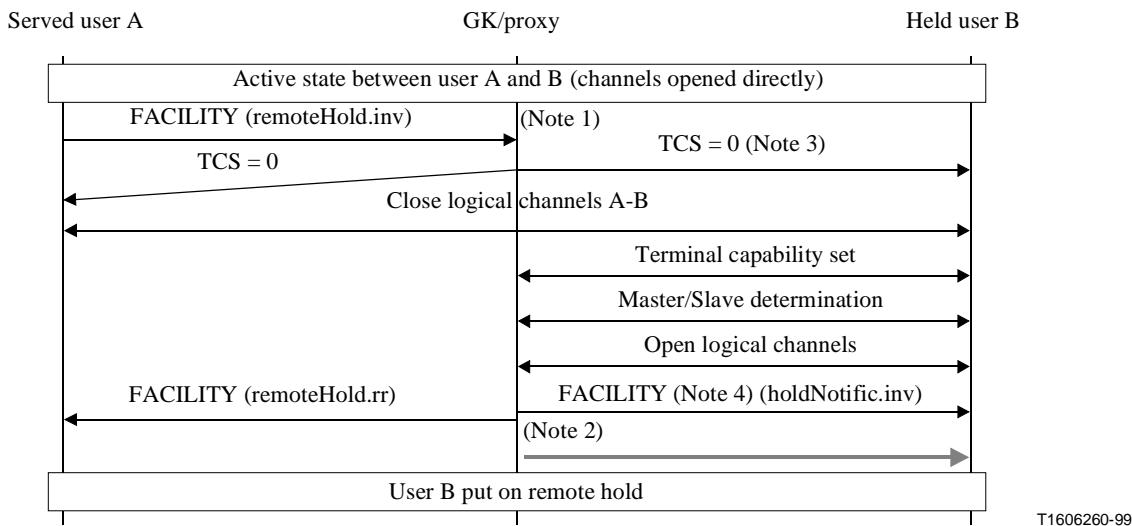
Served user A

GK/proxy

Held user B

Active state between user A and B (channels opened directly)

FACILITY (remoteHold.inv)

(Note 1)

TCS = 0 (Note 3)

TCS = 0

Close logical channels A-B

Terminal capability set

Master/Slave determination

Open logical channels

FACILITY (remoteHold.rr)

FACILITY (Note 4) (holdNotific.inv)

(Note 2)

User B put on remote hold

T1606260-99